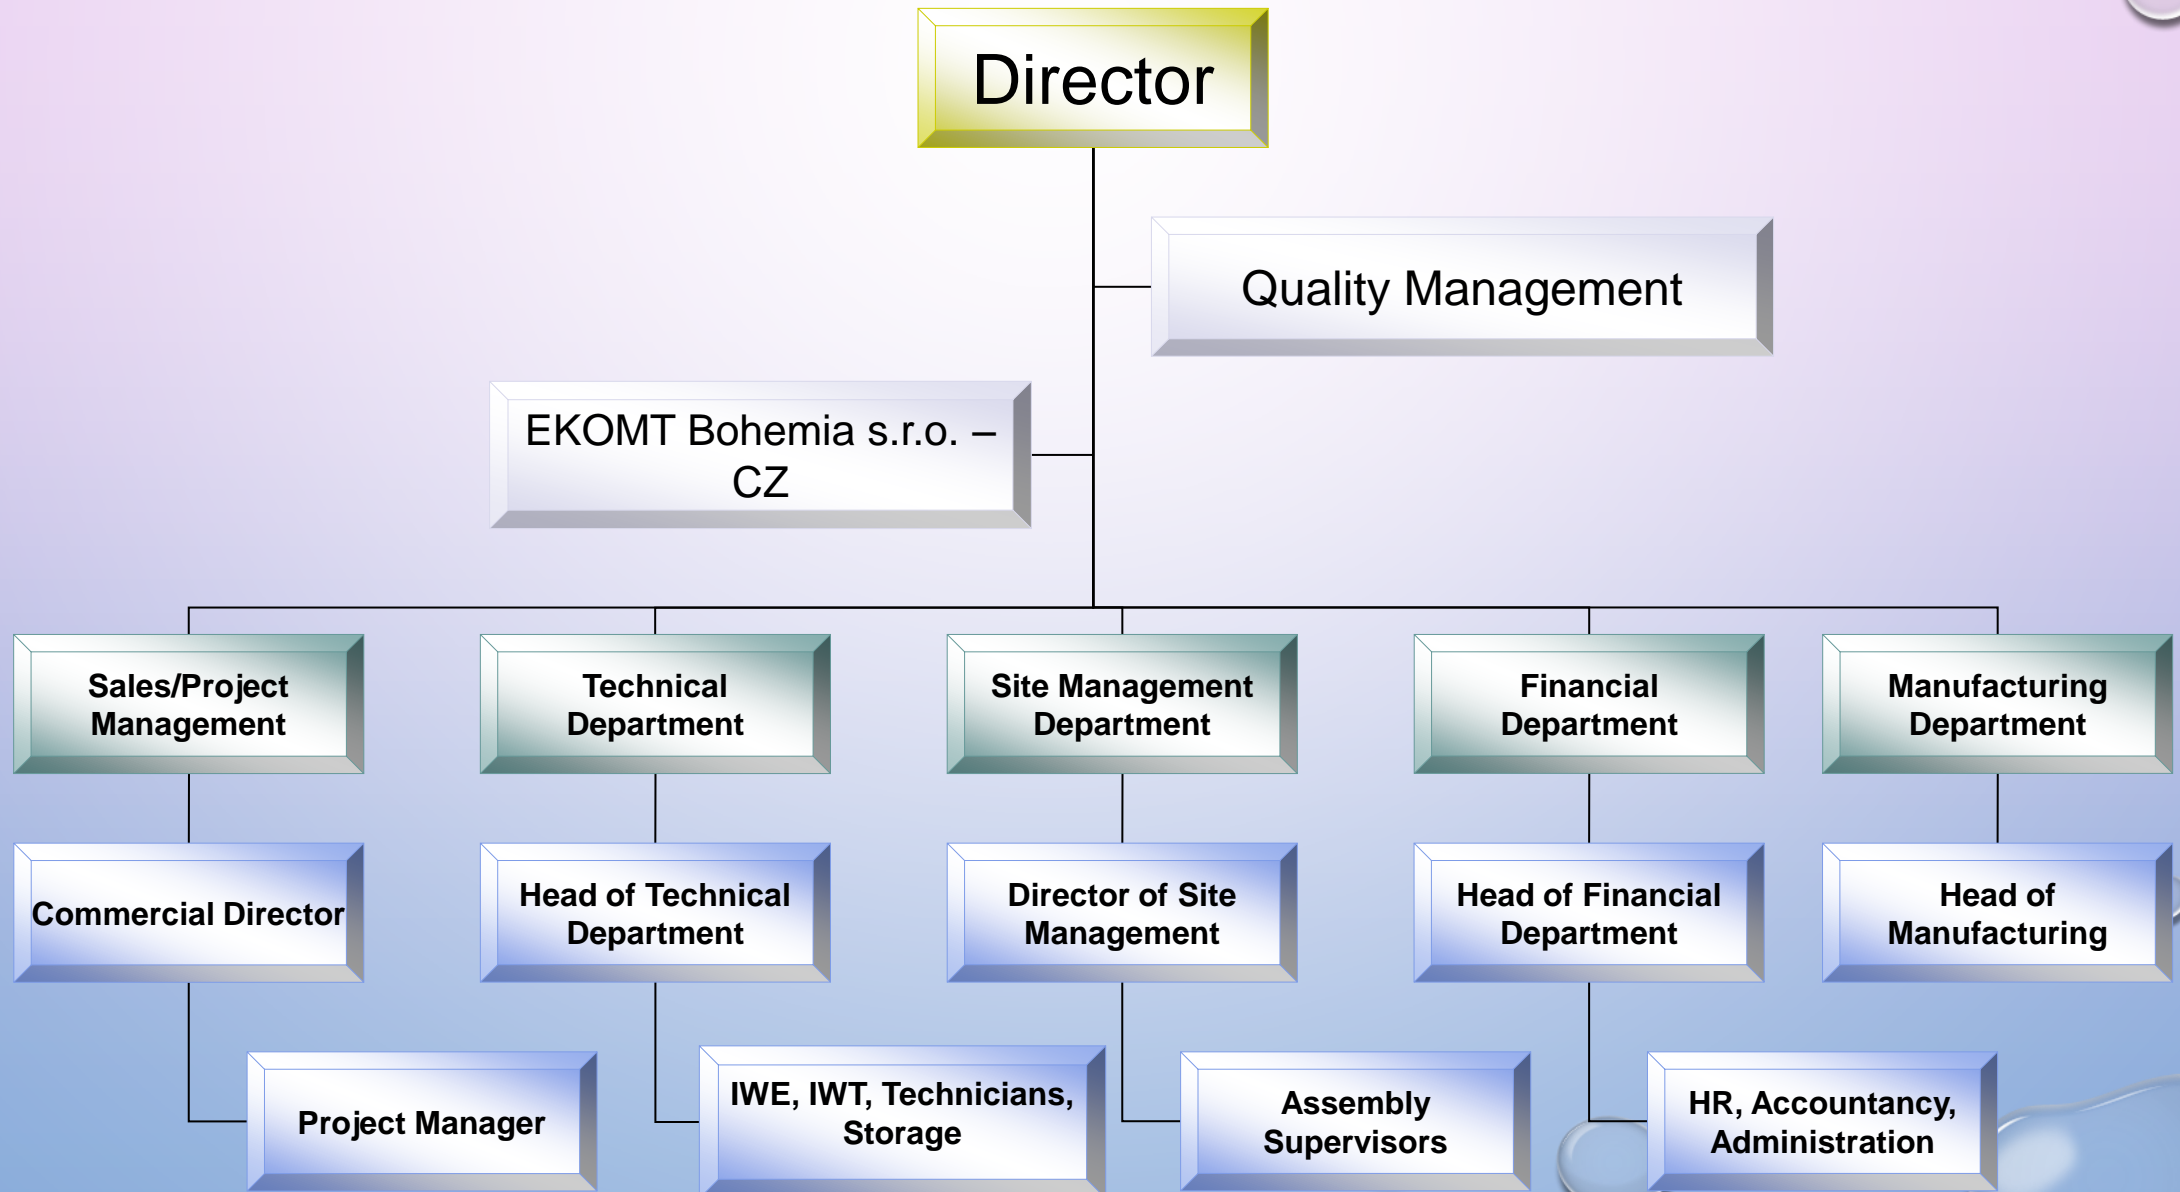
Director

Quality Management

EKOMT Bohemia s.r.o. – CZ

Sales/Project Management

Commercial Director

Project Manager

Technical Department

Head of Technical Department

IWE, IWT, Technicians, Storage

Site Management Department

Director of Site Management

Assembly Supervisors

Financial Department

Head of Financial Department

HR, Accountancy, Administration

Manufacturing Department

Head of Manufacturing